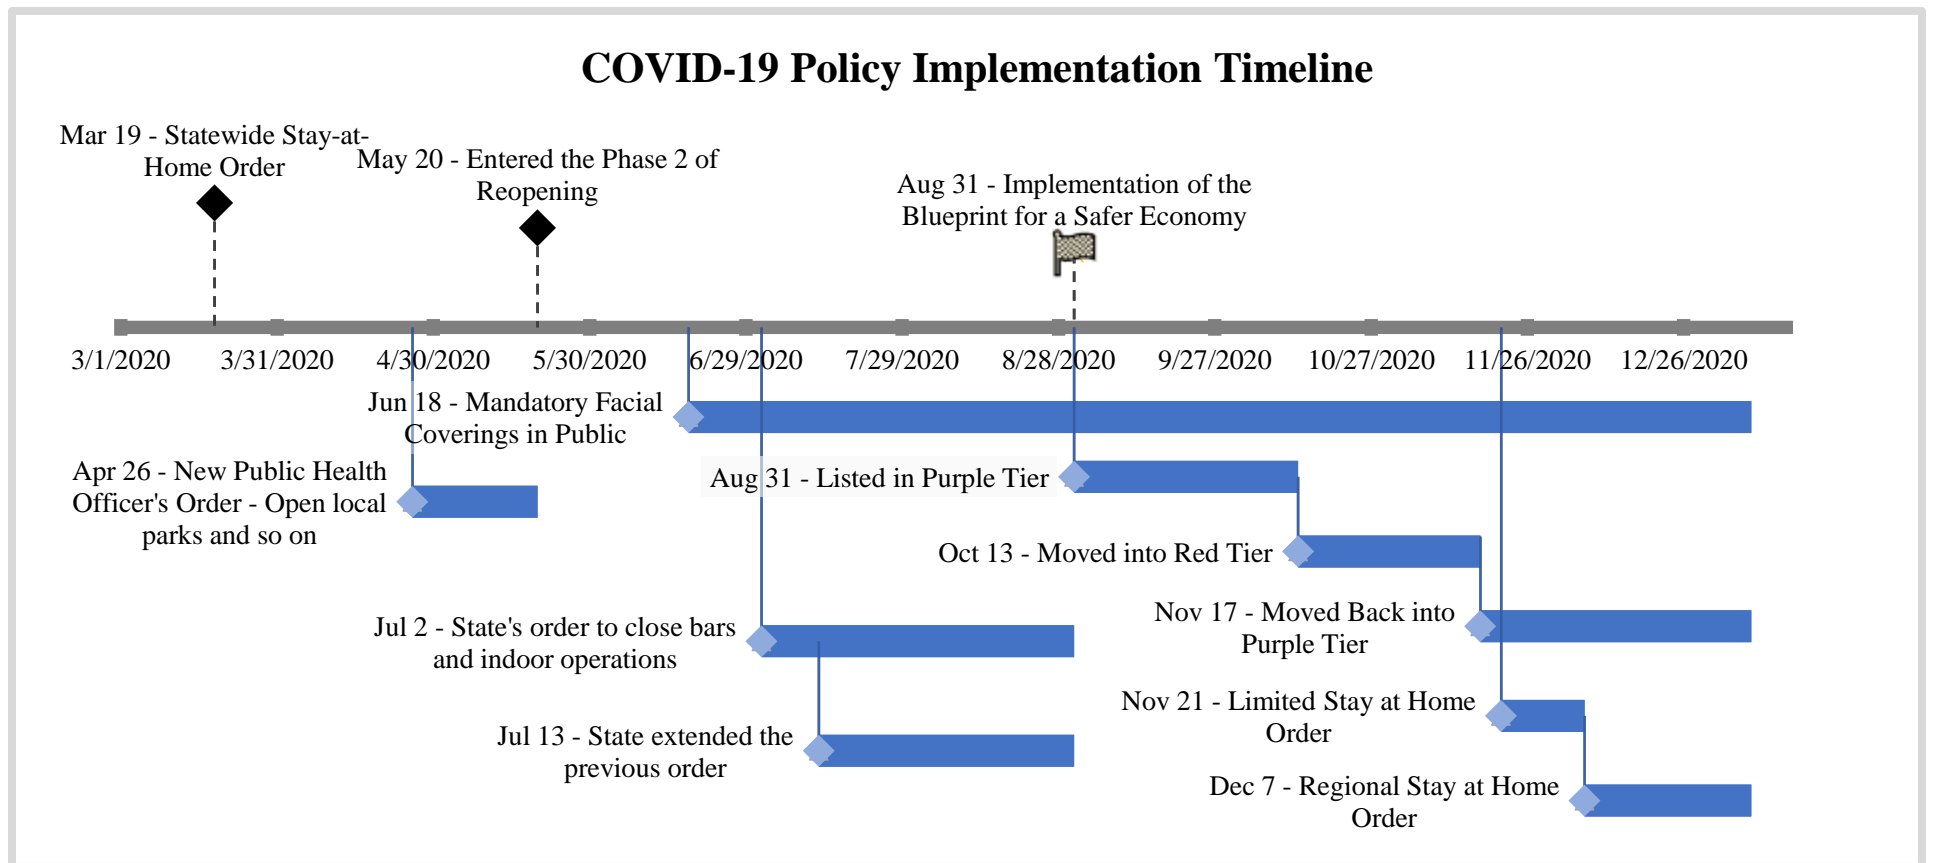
COVID-19 Policy Implementation Timeline

Mar 19 - Statewide Stay-at-Home Order

May 20 - Entered the Phase 2 of Reopening

Aug 31 - Implementation of the Blueprint for a Safer Economy

3/1/2020 3/31/2020 4/30/2020 5/30/2020 6/29/2020 7/29/2020 8/28/2020 9/27/2020 10/27/2020 11/26/2020 12/26/2020

Jun 18 - Mandatory Facial Coverings in Public

Apr 26 - New Public Health Officer's Order - Open local parks and so on

Aug 31 - Listed in Purple Tier

Oct 13 - Moved into Red Tier

Nov 17 - Moved Back into Purple Tier

Jul 2 - State's order to close bars and indoor operations

Nov 21 - Limited Stay at Home Order

Jul 13 - State extended the previous order

Dec 7 - Regional Stay at Home Order